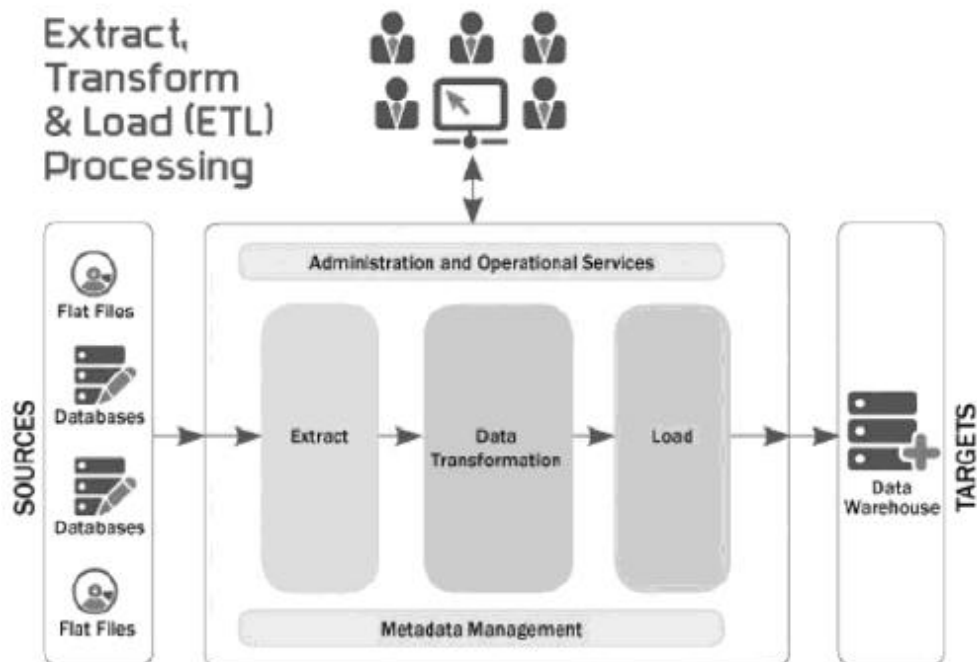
Extract, Transform & Load (ETL) Processing

SOURCES

Flat Files

Databases

Databases

Flat Files

Administration and Operational Services

Extract

Data Transformation

Load

Metadata Management

Data Warehouse

TARGETS